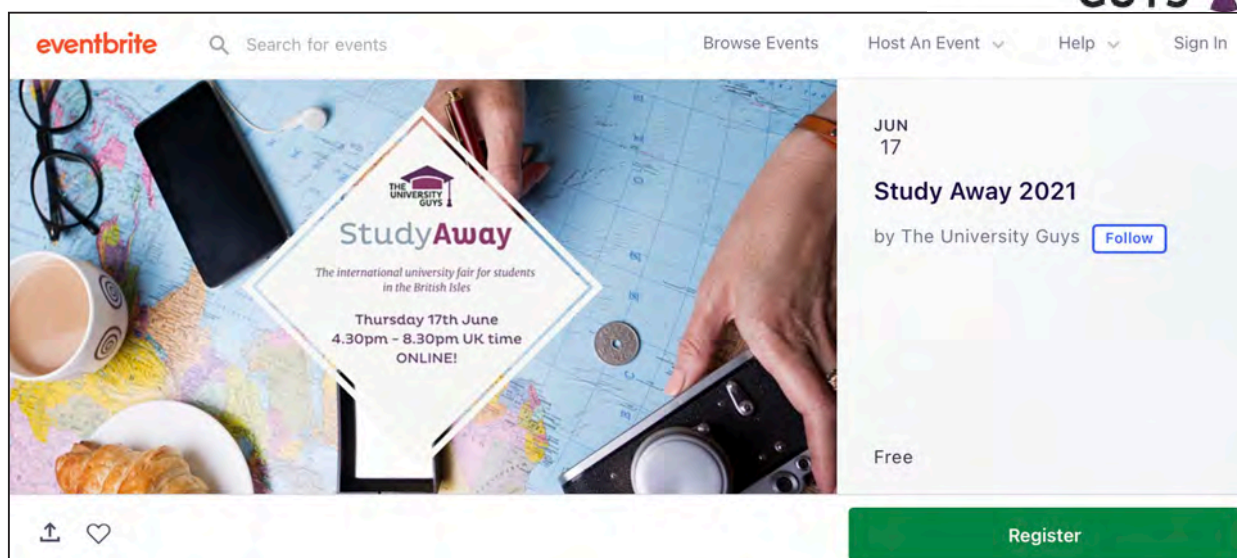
GUYS

eventbrite Search for events Browse Events Host An Event Help Sign In

THE UNIVERSITY GUYS

StudyAway

The international university fair for students in the British Isles

Thursday 17th June
4.30pm - 8.30pm UK time
ONLINE!

JUN
17

Study Away 2021

by The University Guys Follow

Free

Register